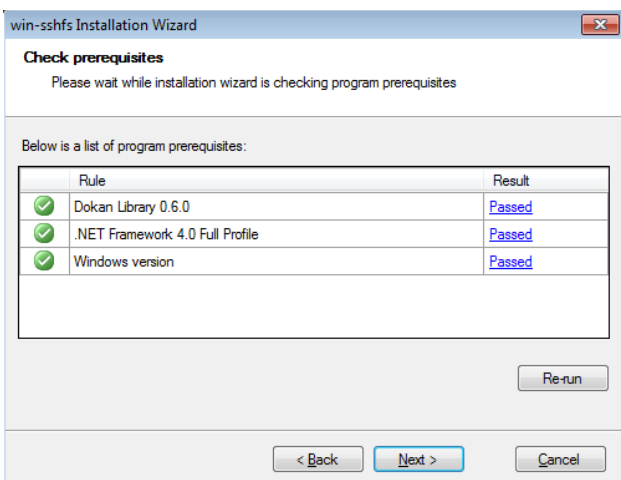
win-sshfs Installation Wizard

**Check prerequisites**

Please wait while installation wizard is checking program prerequisites

Below is a list of program prerequisites:

| | Rule | Result |
|---|---|---|
| | Dokan Library 0.6.0 | Passed |
| | .NET Framework 4.0 Full Profile | Passed |
| | Windows version | Passed |

Re-run

< Back Next > Cancel